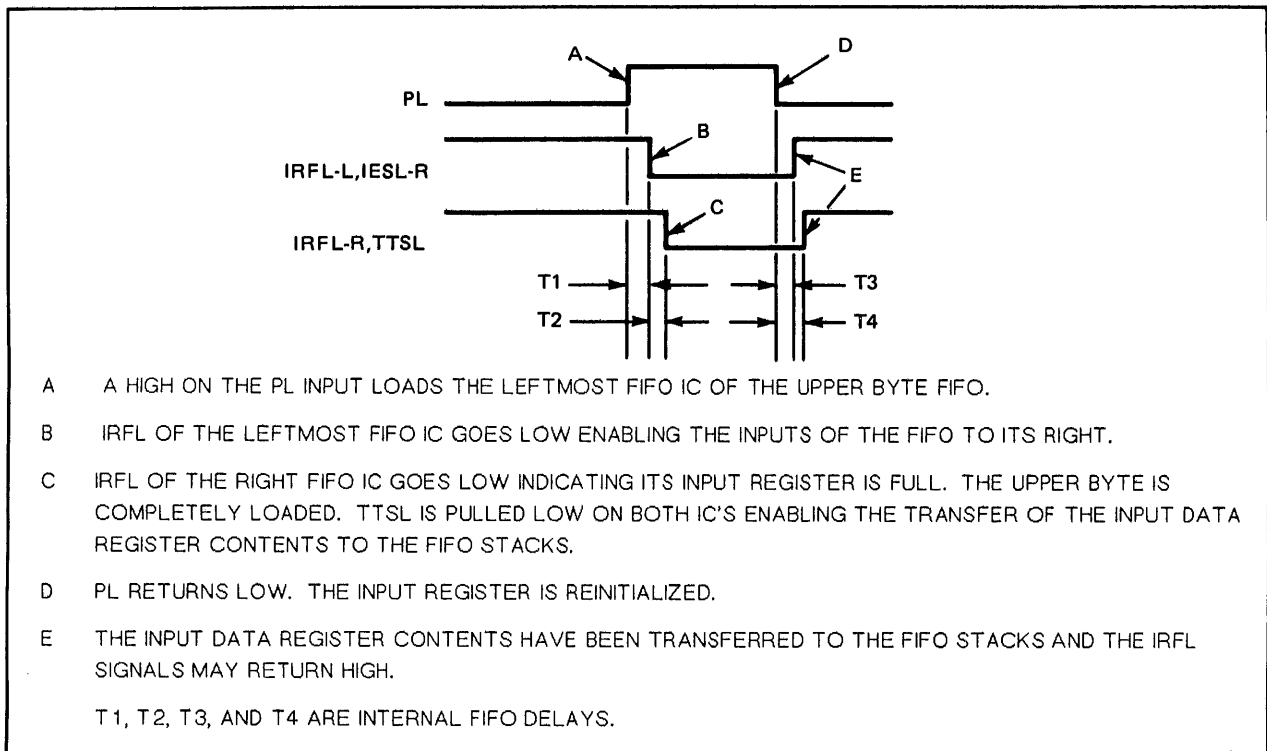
A

D

PL

B

IRFL-L,IESL-R

E

C

IRFL-R,TTSL

T1

T3

T2

T4

A A HIGH ON THE PL INPUT LOADS THE LEFTMOST FIFO IC OF THE UPPER BYTE FIFO.

B IRFL OF THE LEFTMOST FIFO IC GOES LOW ENABLING THE INPUTS OF THE FIFO TO ITS RIGHT.

C IRFL OF THE RIGHT FIFO IC GOES LOW INDICATING ITS INPUT REGISTER IS FULL. THE UPPER BYTE IS COMPLETELY LOADED. TTSL IS PULLED LOW ON BOTH IC'S ENABLING THE TRANSFER OF THE INPUT DATA REGISTER CONTENTS TO THE FIFO STACKS.

D PL RETURNS LOW. THE INPUT REGISTER IS REINITIALIZED.

E THE INPUT DATA REGISTER CONTENTS HAVE BEEN TRANSFERRED TO THE FIFO STACKS AND THE IRFL SIGNALS MAY RETURN HIGH.

T1, T2, T3, AND T4 ARE INTERNAL FIFO DELAYS.